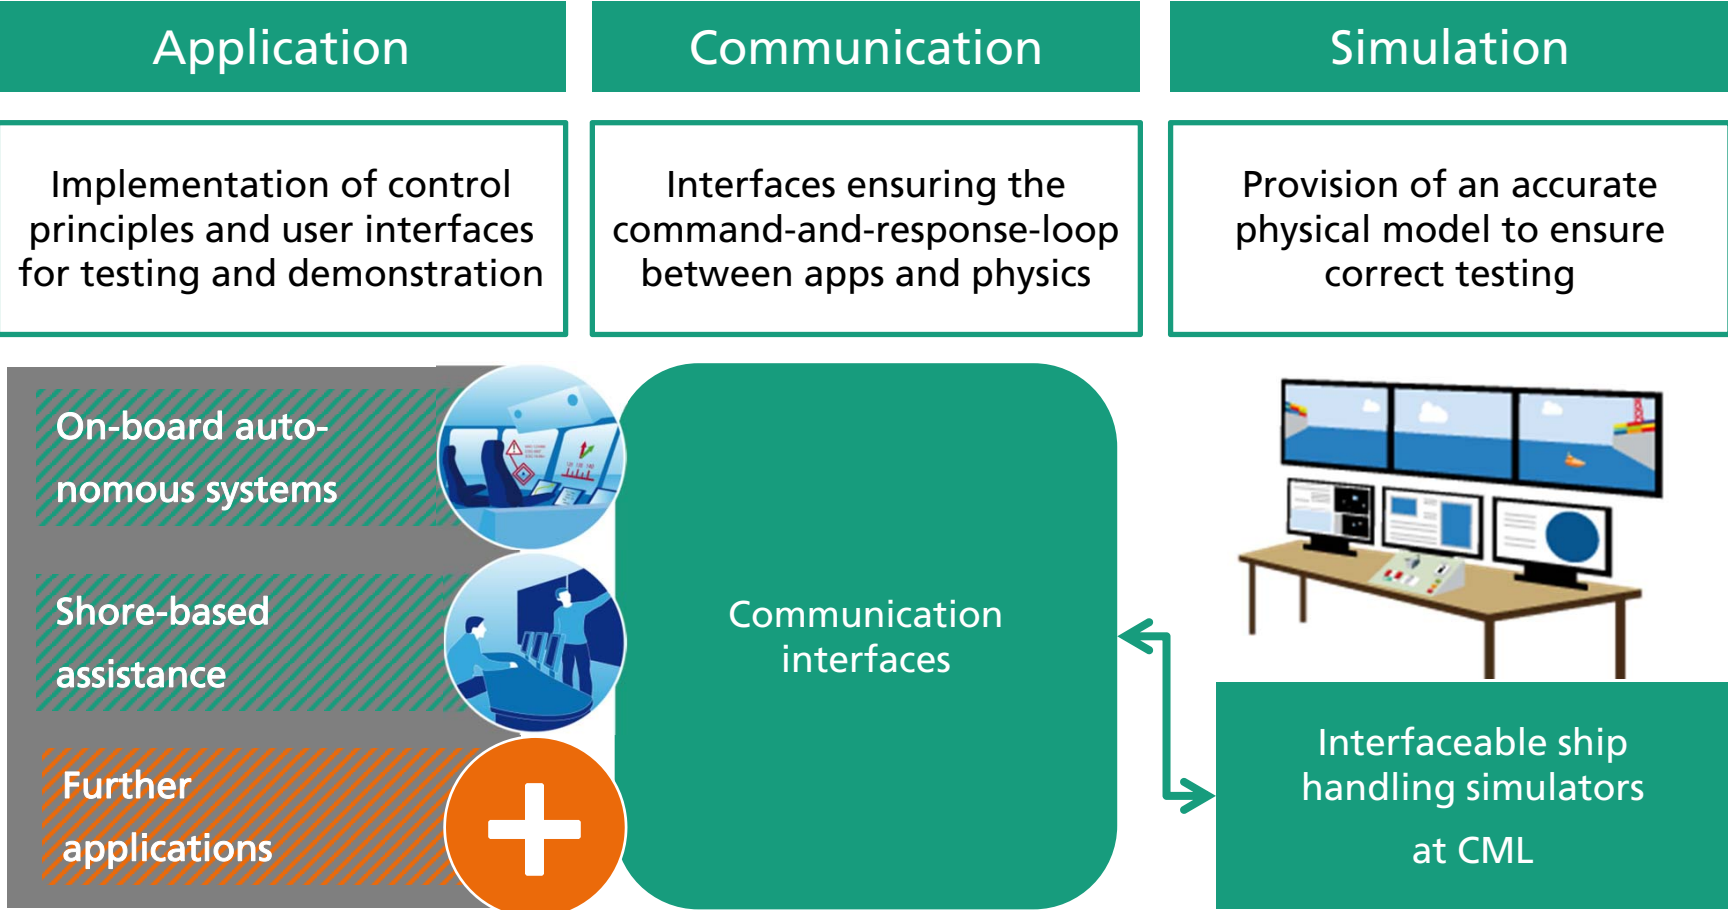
Application

Communication

Simulation

Implementation of control principles and user interfaces for testing and demonstration

Interfaces ensuring the command-and-response-loop between apps and physics

Provision of an accurate physical model to ensure correct testing

On-board autonomous systems

Shore-based assistance

Further applications

Communication interfaces

Interfaceable ship handling simulators at CML